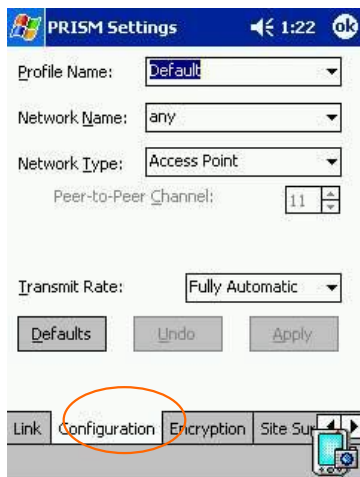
PRISM Settings 1:22 ok

Profile Name: Default

Network Name: any

Network Type: Access Point

Peer-to-Peer Channel: 11

Transmit Rate: Fully Automatic

Defaults Undo Apply

Link Configuration Encryption Site Sur